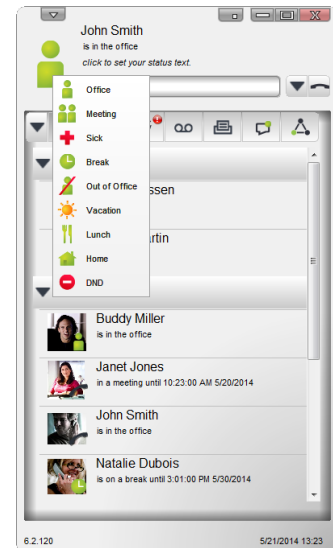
John Smith
is in the office
click to set your status text.

Office
Meeting
Sick
Break
Out of Office
Vacation
Lunch
Home
DND

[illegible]ssen
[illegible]rtin

Buddy Miller
is in the office

Janet Jones
in a meeting until 10:23:00 AM 5/20/2014

John Smith
is in the office

Natalie Dubois
is on a break until 3:01:00 PM 5/30/2014

6.2.120
5/21/2014 13:23